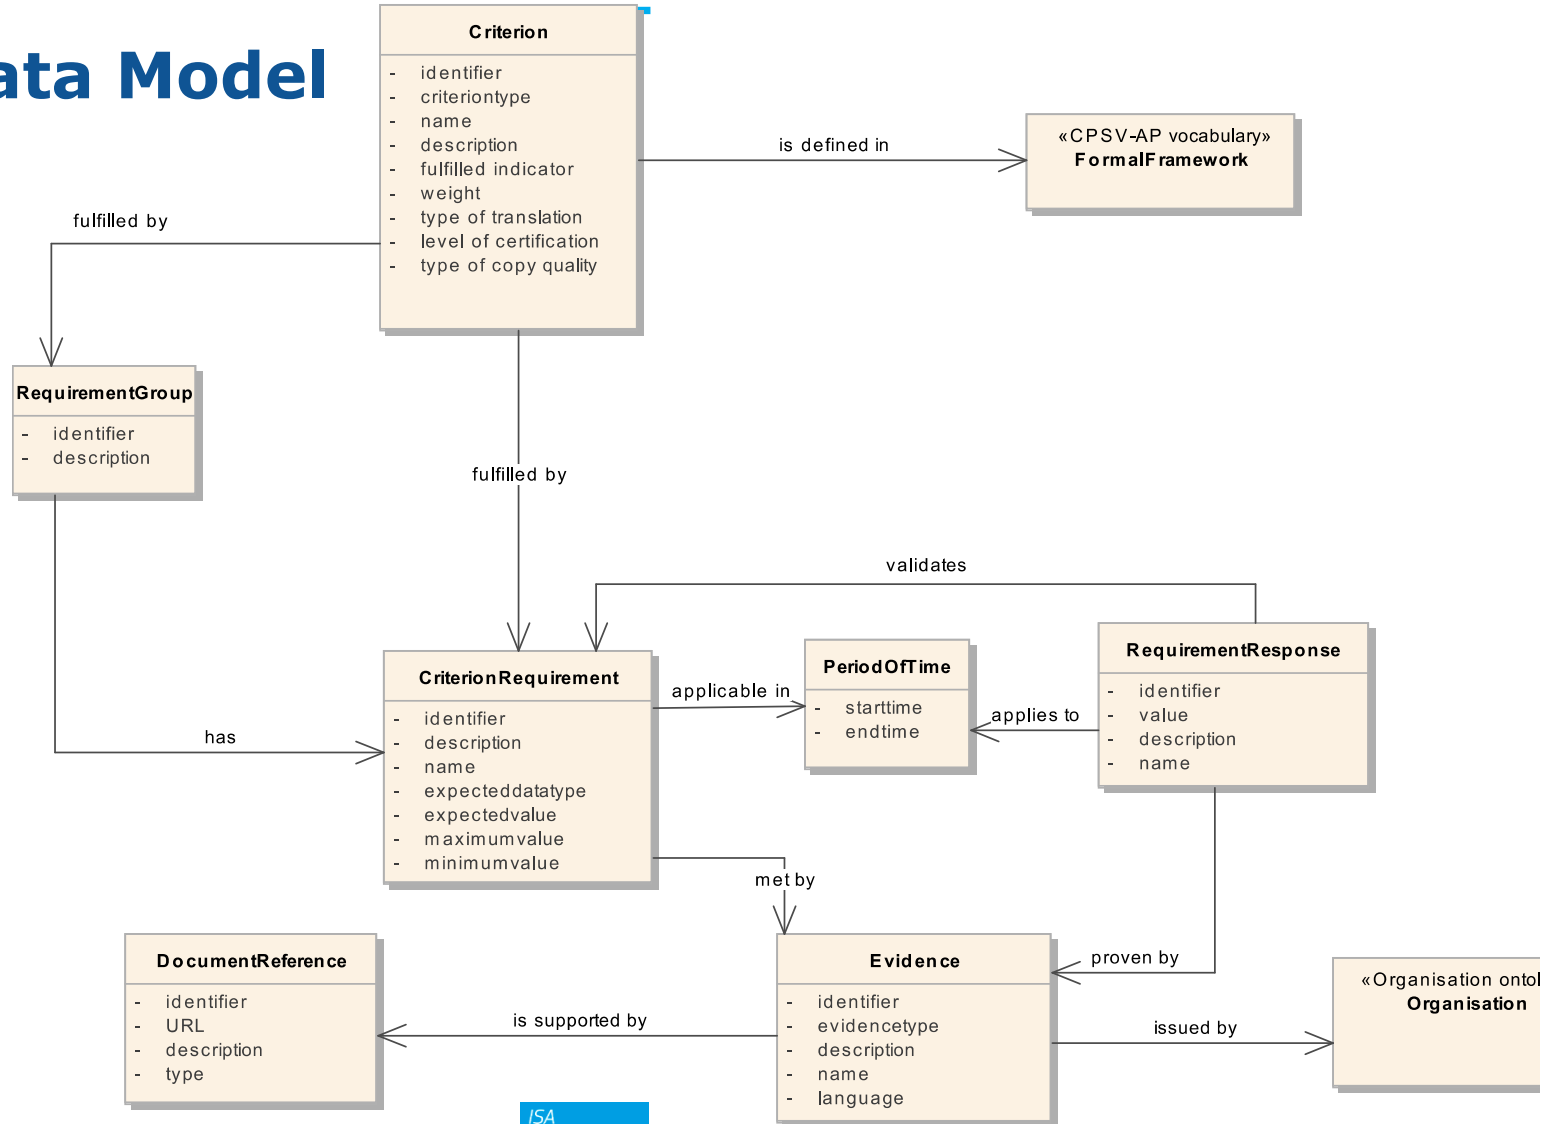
ata Model

Criterion
- identifier
- criteriontype
- name
- description
- fulfilled indicator
- weight
- type of translation
- level of certification
- type of copy quality

is defined in

«CPSV-AP vocabulary»
FormalFramework

fulfilled by

RequirementGroup
- identifier
- description

fulfilled by

validates

CriterionRequirement
- identifier
- description
- name
- expecteddatatype
- expectedvalue
- maximumvalue
- minimumvalue

applicable in

PeriodOfTime
- starttime
- endtime

applies to

RequirementResponse
- identifier
- value
- description
- name

has

met by

proven by

DocumentReference
- identifier
- URL
- description
- type

is supported by

Evidence
- identifier
- evidencetype
- description
- name
- language

issued by

«Organisation ontol
Organisation

ISA